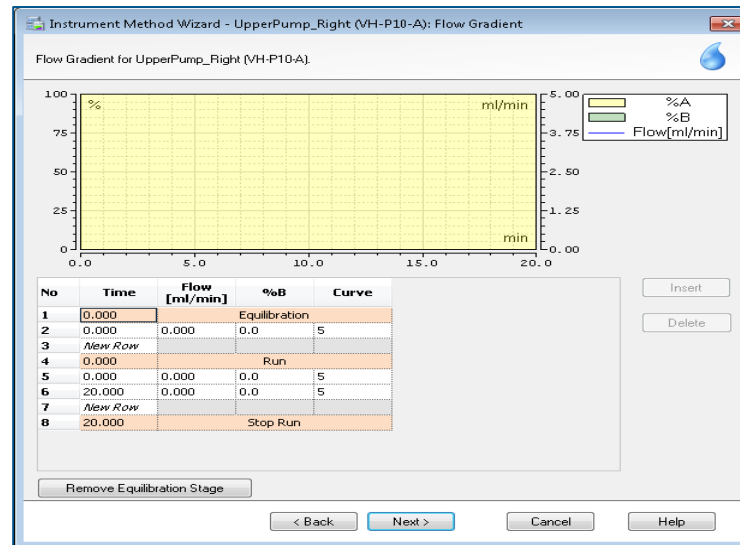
Instrument Method Wizard - UpperPump_Right (VH-P10-A): Flow Gradient

Flow Gradient for UpperPump_Right (VH-P10-A).

100
75
50
25
0
%
ml/min
min
0.0 5.0 10.0 15.0 20.0
5.00
3.75
2.50
1.25
0.00

%A
%B
Flow[ml/min]

| No | Time | Flow [ml/min] | %B | Curve |
|---|---|---|---|---|
| 1 | 0.000 | Equilibration | | |
| 2 | 0.000 | 0.000 | 0.0 | 5 |
| 3 | New Row | | | |
| 4 | 0.000 | Run | | |
| 5 | 0.000 | 0.000 | 0.0 | 5 |
| 6 | 20.000 | 0.000 | 0.0 | 5 |
| 7 | New Row | | | |
| 8 | 20.000 | Stop Run | | |

Insert
Delete

Remove Equilibration Stage

< Back
Next >
Cancel
Help